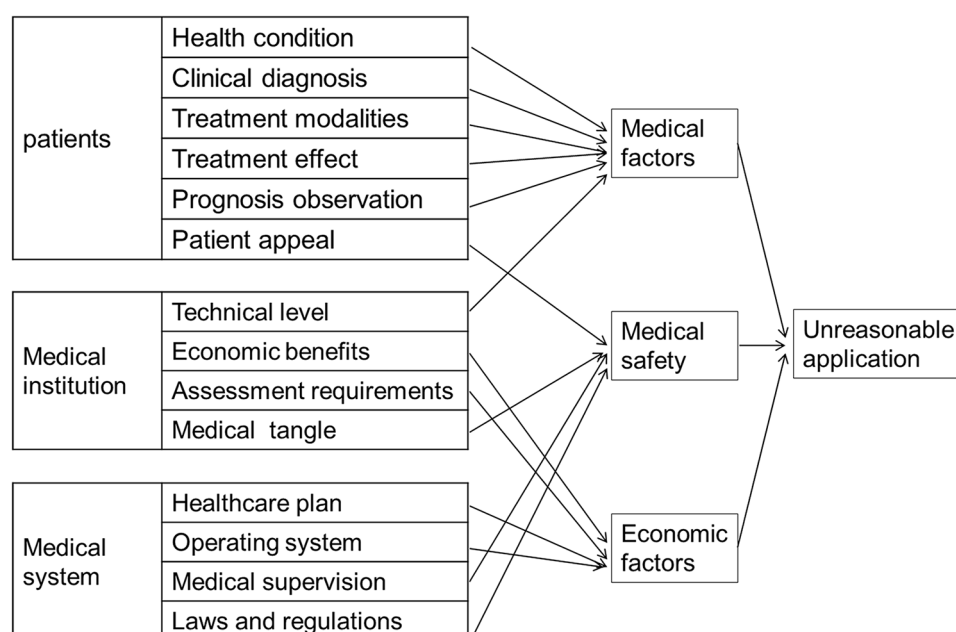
patients
Health condition
Clinical diagnosis
Treatment modalities
Treatment effect
Prognosis observation
Patient appeal

Medical institution
Technical level
Economic benefits
Assessment requirements
Medical tangle

Medical system
Healthcare plan
Operating system
Medical supervision
Laws and regulations

Medical factors

Medical safety

Economic factors

Unreasonable application